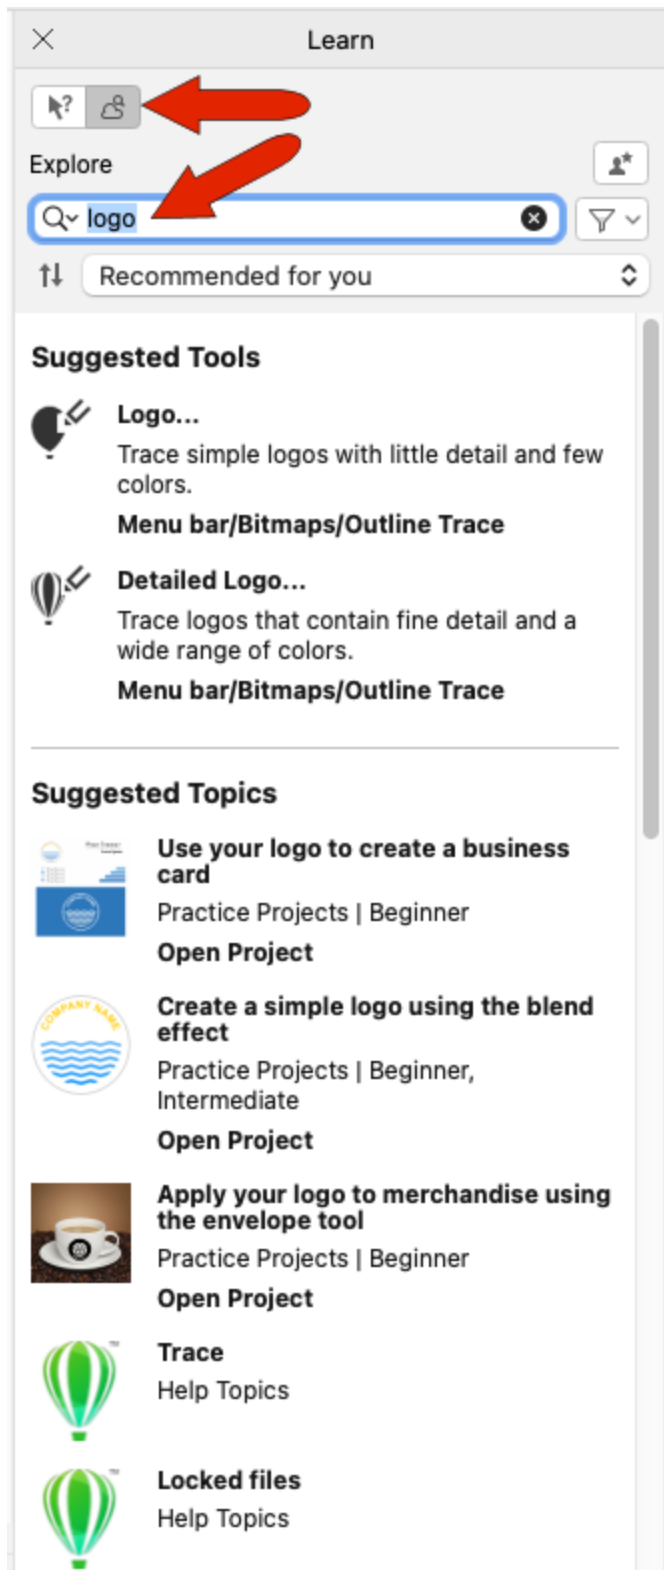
Learn

Explore

logo

Recommended for you

Suggested Tools

Logo...
Trace simple logos with little detail and few colors.
Menu bar/Bitmaps/Outline Trace

Detailed Logo...
Trace logos that contain fine detail and a wide range of colors.
Menu bar/Bitmaps/Outline Trace

Suggested Topics

Use your logo to create a business card
Practice Projects | Beginner
Open Project

COMPANY NAME
Create a simple logo using the blend effect
Practice Projects | Beginner, Intermediate
Open Project

Apply your logo to merchandise using the envelope tool
Practice Projects | Beginner
Open Project

Trace
Help Topics

Locked files
Help Topics